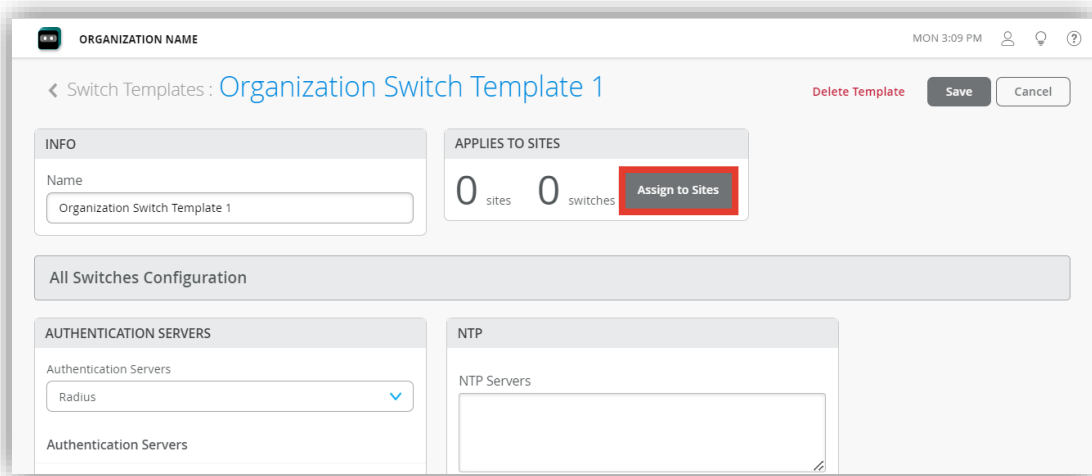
ORGANIZATION NAME

MON 3:09 PM

‹ Switch Templates : Organization Switch Template 1

Delete Template

Save

Cancel

INFO

Name

Organization Switch Template 1

APPLIES TO SITES

0 sites 0 switches

Assign to Sites

All Switches Configuration

AUTHENTICATION SERVERS

Authentication Servers

Radius

Authentication Servers

NTP

NTP Servers